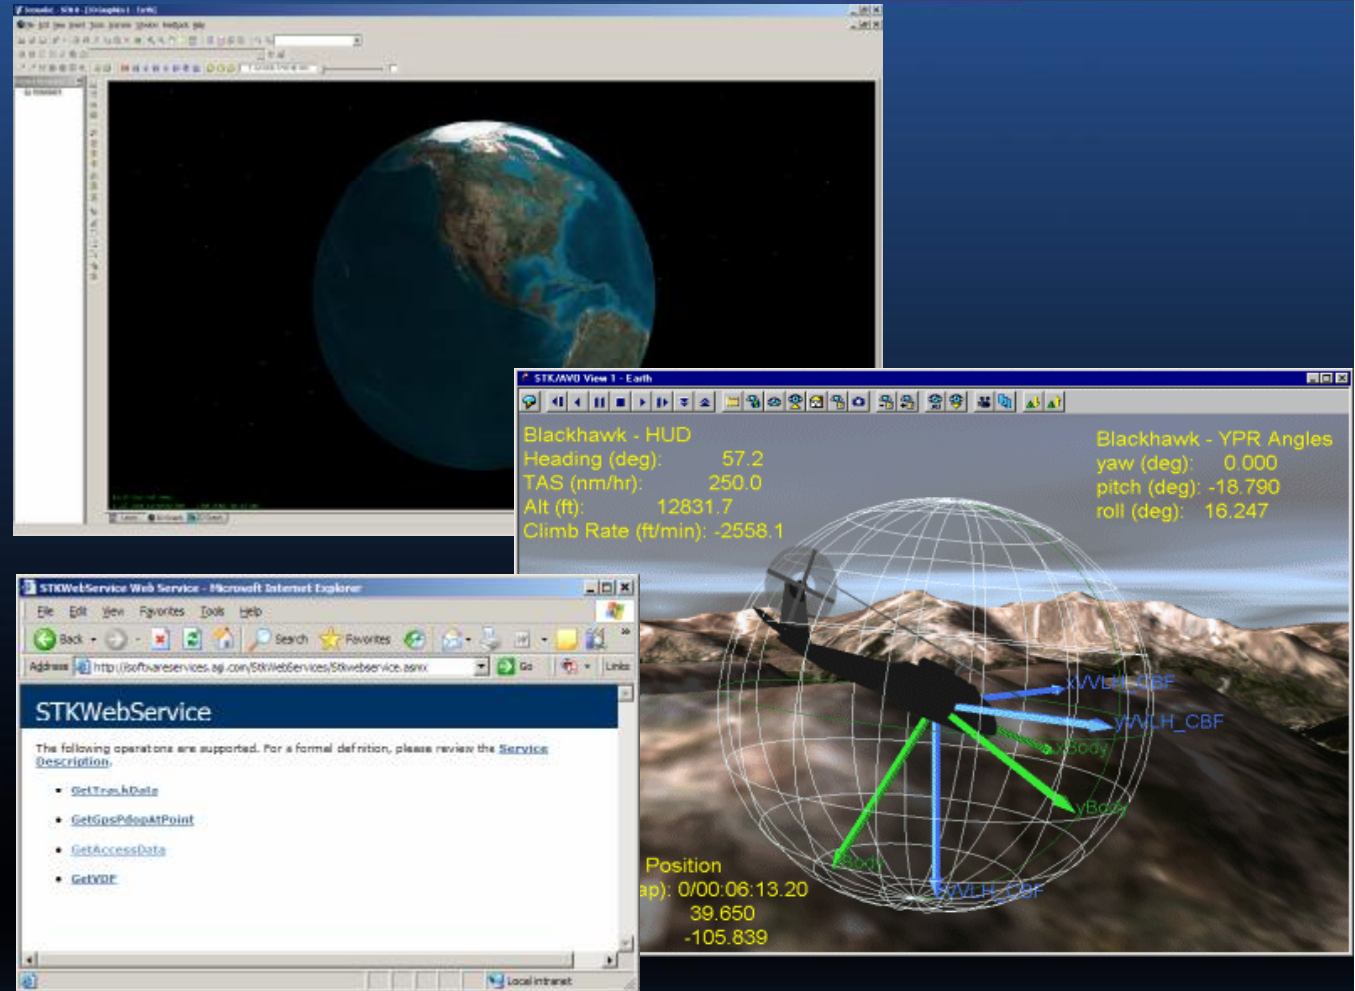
STK/VO View 1 - Earth

Blackhawk - HUD
Heading (deg): 57.2
TAS (nm/hr): 250.0
Alt (ft): 12831.7
Climb Rate (ft/min): -2558.1

Blackhawk - YPR Angles
yaw (deg): 0.000
pitch (deg): -18.790
roll (deg): 16.247

xVVLH_CBF
yVVLH_CBF
xBody
yBody
zBody
zVVLH_CBF

Position
ap): 0/00:06:13.20
39.650
-105.839

STKWebService Web Service - Microsoft Internet Explorer

File Edit View Favorites Tools Help

Back Search Favorites

Address http://isoftwareservices.agi.com/StkWebServices/Stkwebservice.asmx Go Links

STKWebService

The following operations are supported. For a formal definition, please review the Service Description.

• GetTrackData
• GetGpsPdopAtPoint
• GetAccessData
• GetVDF

Local intranet